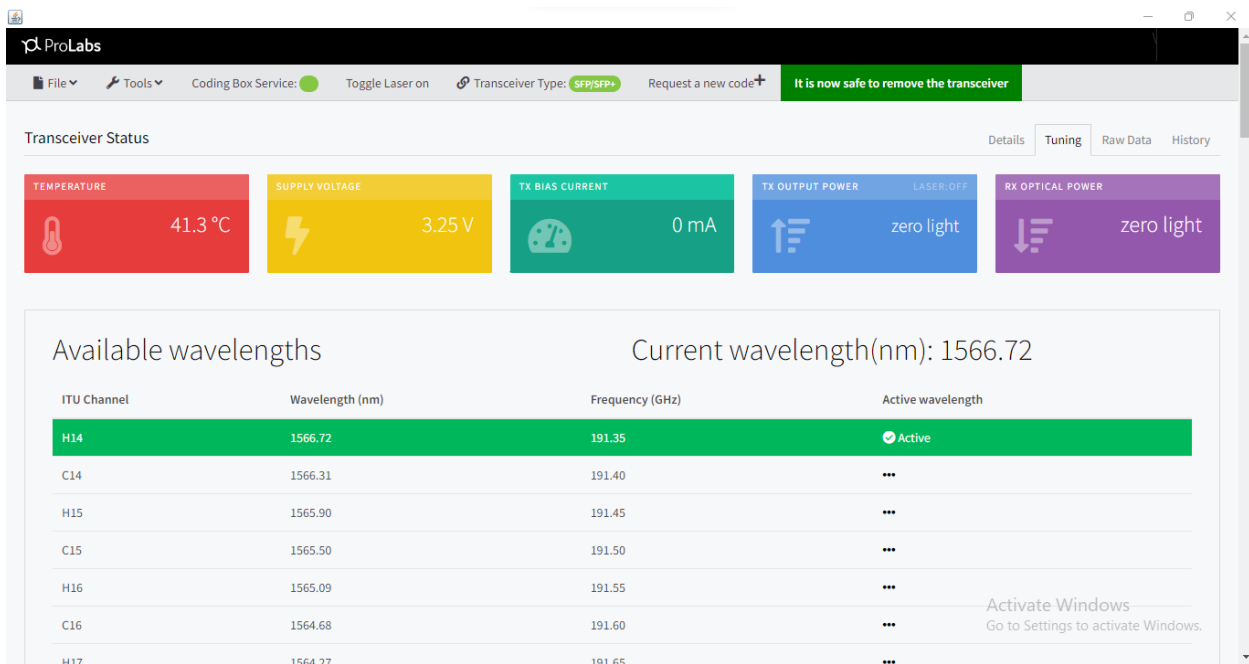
ProLabs

File Tools Coding Box Service: Toggle Laser on Transceiver Type: SFP/SFP+ Request a new code + It is now safe to remove the transceiver

Transceiver Status

Details Tuning Raw Data History

TEMPERATURE 41.3 °C

SUPPLY VOLTAGE 3.25 V

TX BIAS CURRENT 0 mA

TX OUTPUT POWER LASER:OFF zero light

RX OPTICAL POWER zero light

Available wavelengths

Current wavelength(nm): 1566.72

| ITU Channel | Wavelength (nm) | Frequency (GHz) | Active wavelength |
|---|---|---|---|
| H14 | 1566.72 | 191.35 | Active |
| C14 | 1566.31 | 191.40 | ••• |
| H15 | 1565.90 | 191.45 | ••• |
| C15 | 1565.50 | 191.50 | ••• |
| H16 | 1565.09 | 191.55 | ••• |
| C16 | 1564.68 | 191.60 | ••• |
| H17 | 1564.27 | 191.65 | ••• |

Activate Windows
Go to Settings to activate Windows.